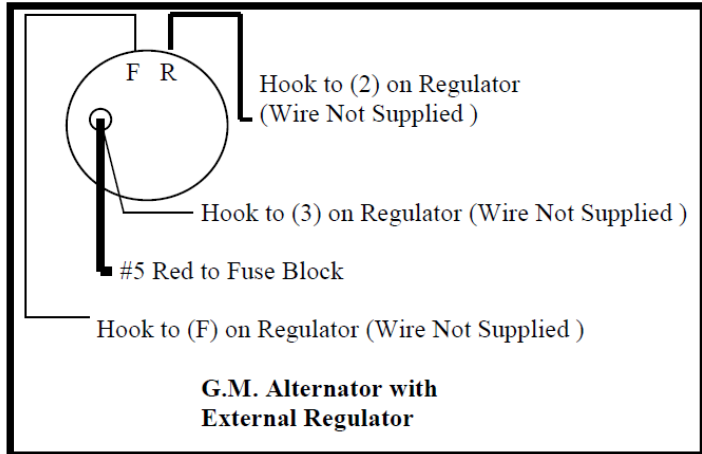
F R

Hook to (2) on Regulator (Wire Not Supplied )

Hook to (3) on Regulator (Wire Not Supplied )

#5 Red to Fuse Block

Hook to (F) on Regulator (Wire Not Supplied )

G.M. Alternator with External Regulator